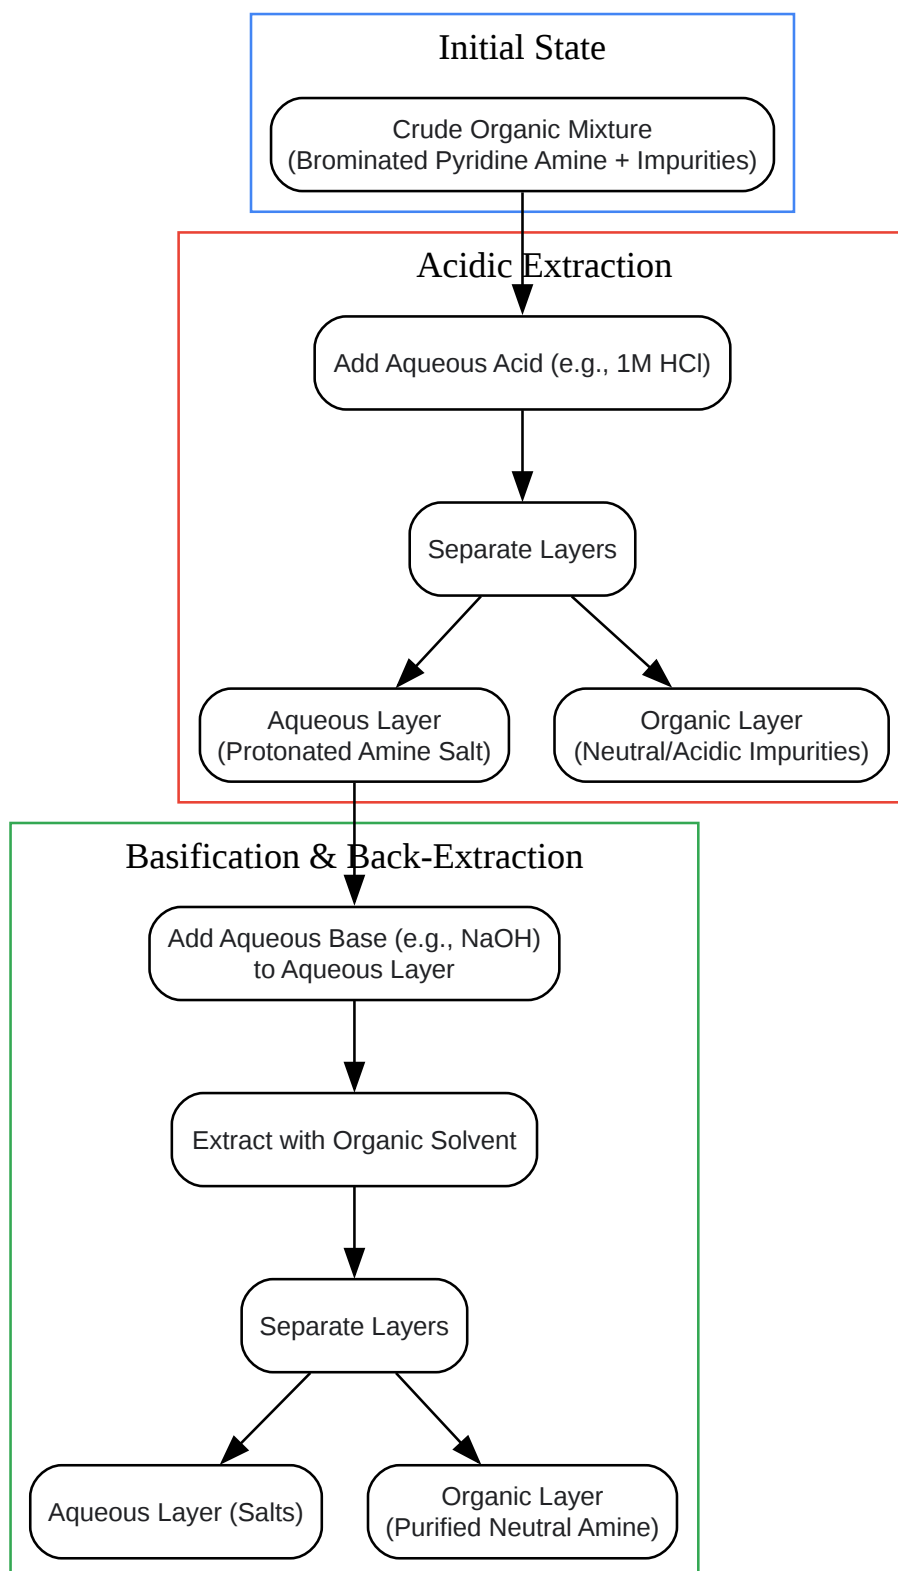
Initial State

Crude Organic Mixture
(Brominated Pyridine Amine + Impurities)

Acidic Extraction

Add Aqueous Acid (e.g., 1M HCl)

Separate Layers

Aqueous Layer
(Protonated Amine Salt)

Organic Layer
(Neutral/Acidic Impurities)

Basification & Back-Extraction

Add Aqueous Base (e.g., NaOH)
to Aqueous Layer

Extract with Organic Solvent

Separate Layers

Aqueous Layer (Salts)

Organic Layer
(Purified Neutral Amine)